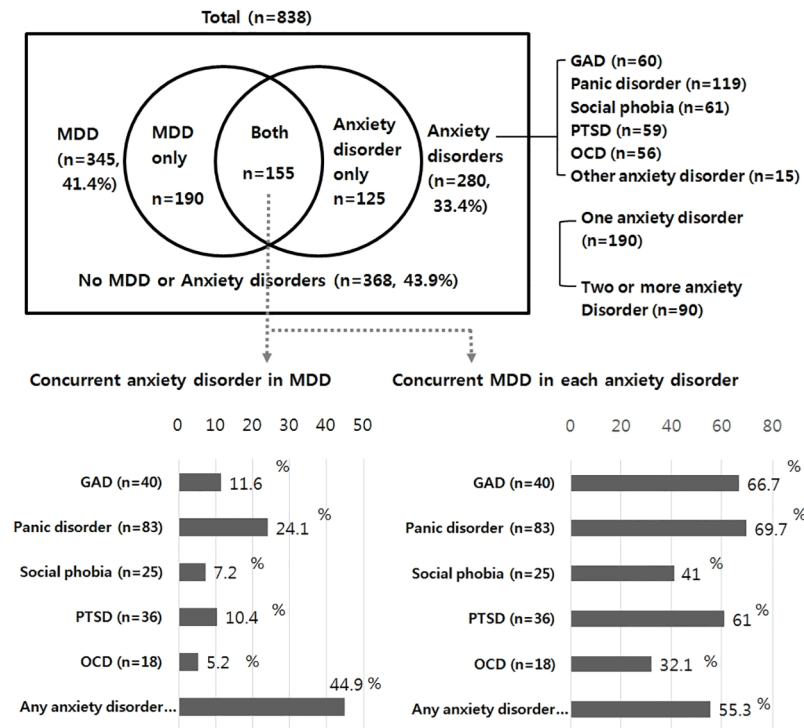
Total (n=838)

MDD (n=345, 41.4%)

MDD only

n=190

Both

n=155

Anxiety disorder only

n=125

Anxiety disorders (n=280, 33.4%)

No MDD or Anxiety disorders (n=368, 43.9%)

GAD (n=60)
Panic disorder (n=119)
Social phobia (n=61)
PTSD (n=59)
OCD (n=56)
Other anxiety disorder (n=15)

One anxiety disorder (n=190)

Two or more anxiety Disorder (n=90)

Concurrent anxiety disorder in MDD

0 10 20 30 40 50

GAD (n=40) 11.6 %
Panic disorder (n=83) 24.1 %
Social phobia (n=25) 7.2 %
PTSD (n=36) 10.4 %
OCD (n=18) 5.2 %
Any anxiety disorder... 44.9 %

Concurrent MDD in each anxiety disorder

0 20 40 60 80

GAD (n=40) 66.7 %
Panic disorder (n=83) 69.7 %
Social phobia (n=25) 41 %
PTSD (n=36) 61 %
OCD (n=18) 32.1 %
Any anxiety disorder... 55.3 %